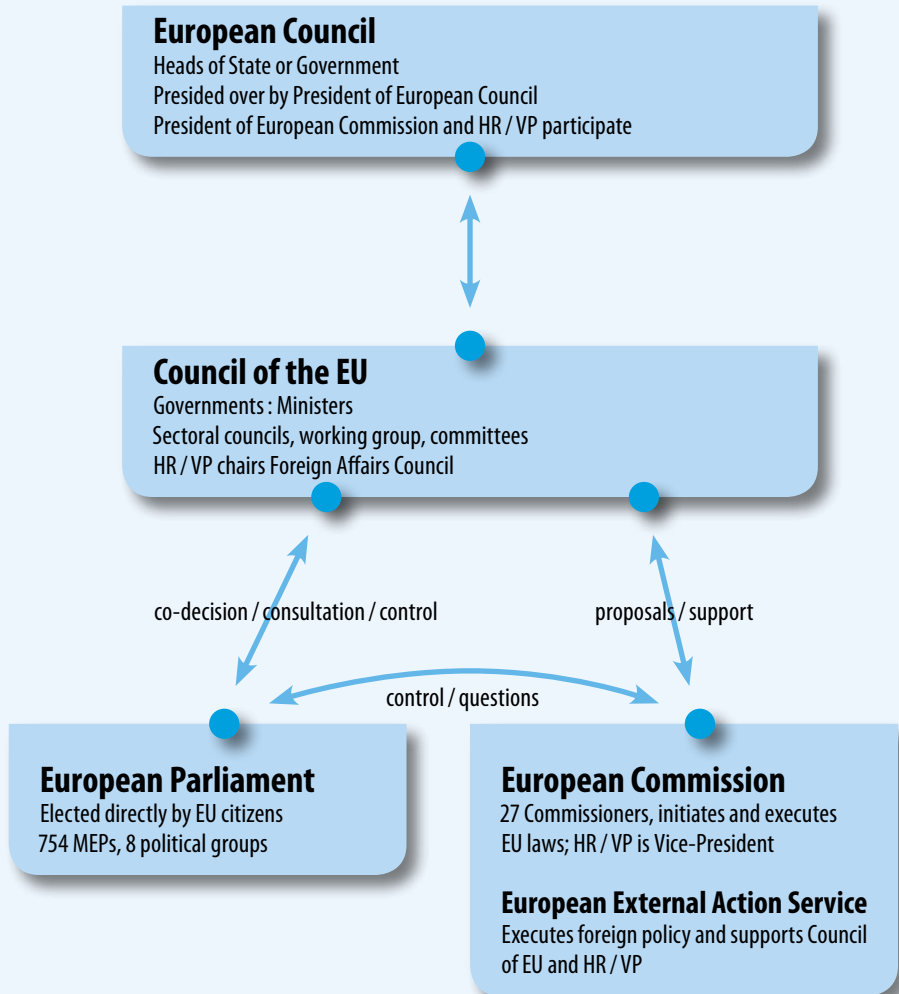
European Council
Heads of State or Government
Presided over by President of European Council
President of European Commission and HR / VP participate

Council of the EU
Governments : Ministers
Sectoral councils, working group, committees
HR / VP chairs Foreign Affairs Council

co-decision / consultation / control

proposals / support

control / questions

European Parliament
Elected directly by EU citizens
754 MEPs, 8 political groups

European Commission
27 Commissioners, initiates and executes EU laws; HR / VP is Vice-President

European External Action Service
Executes foreign policy and supports Council of EU and HR / VP